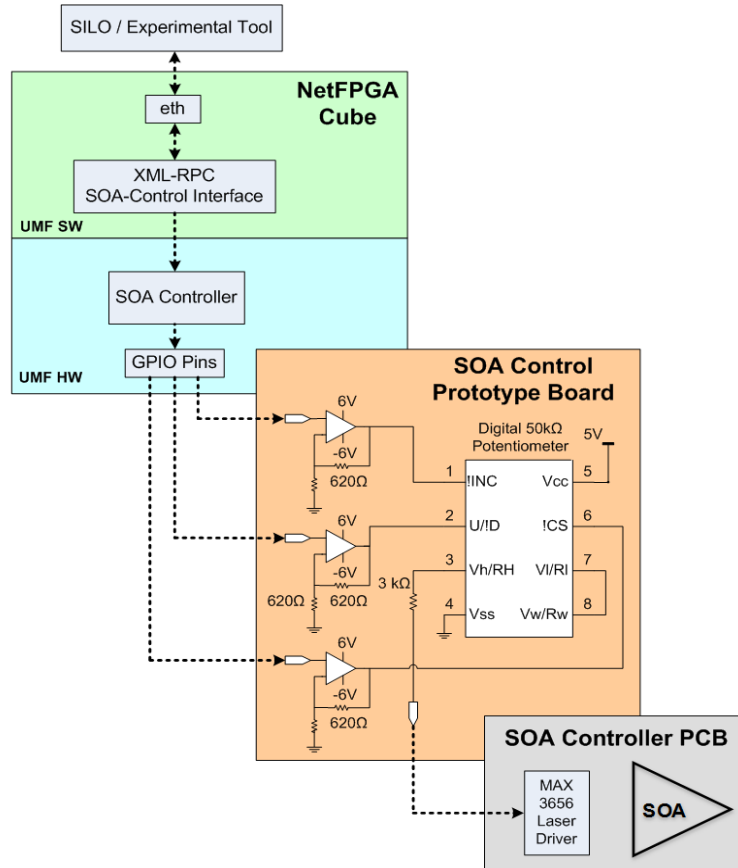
SILO / Experimental Tool

NetFPGA Cube

eth

XML-RPC SOA-Control Interface

UMF SW

SOA Controller

GPIO Pins

UMF HW

SOA Control Prototype Board

6V

-6V

620Ω

Digital 50kΩ Potentiometer

5V

1 !INC

Vcc 5

2 U/!D

!CS 6

6V

-6V

620Ω

620Ω

3 kΩ

3 Vh/RH

Vl/Rl 7

4 Vss

Vw/Rw 8

6V

-6V

620Ω

SOA Controller PCB

MAX 3656 Laser Driver

SOA